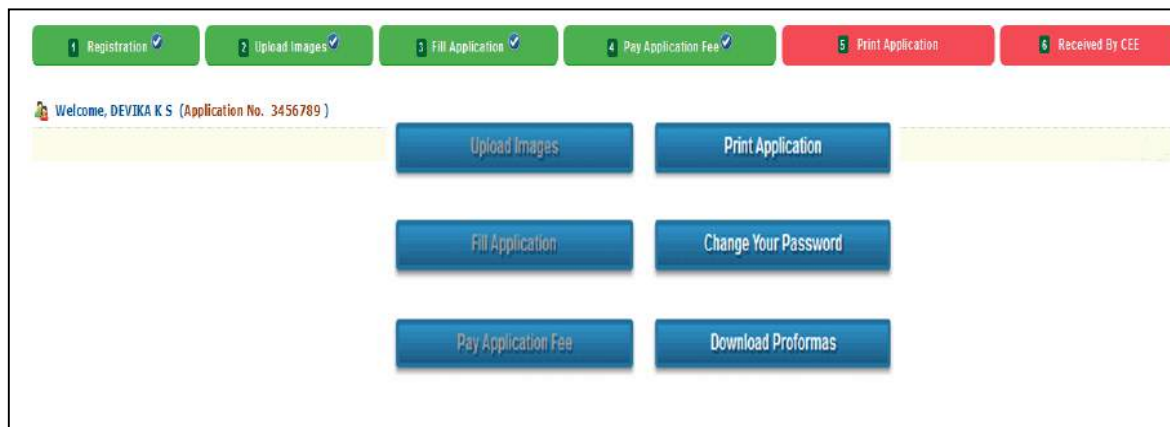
1 Registration
2 Upload Images
3 Fill Application
4 Pay Application Fee
5 Print Application
6 Received By CEE

Welcome, DEVIKA K S (Application No. 3456789 )

Upload Images
Print Application
Fill Application
Change Your Password
Pay Application Fee
Download Proformas